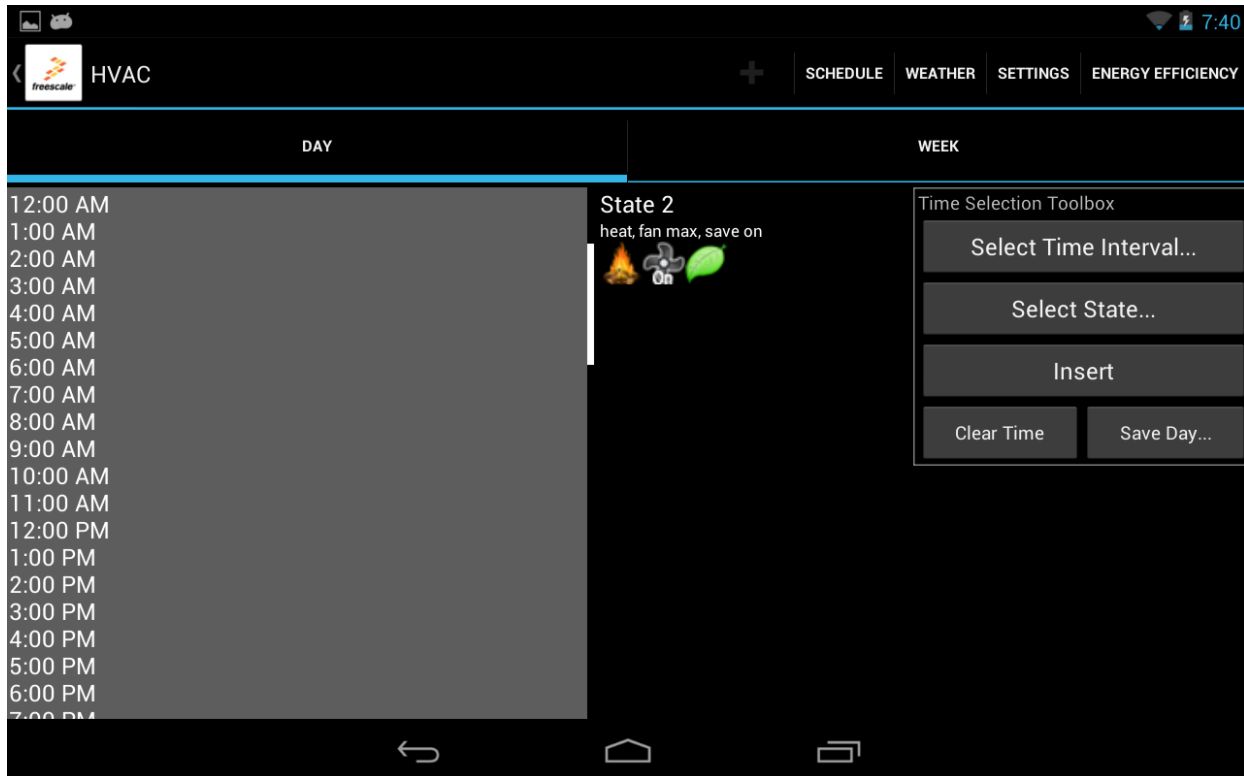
7:40

freescale HVAC

SCHEDULE WEATHER SETTINGS ENERGY EFFICIENCY

DAY

WEEK

12:00 AM
1:00 AM
2:00 AM
3:00 AM
4:00 AM
5:00 AM
6:00 AM
7:00 AM
8:00 AM
9:00 AM
10:00 AM
11:00 AM
12:00 PM
1:00 PM
2:00 PM
3:00 PM
4:00 PM
5:00 PM
6:00 PM
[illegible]

State 2
heat, fan max, save on
On

Time Selection Toolbox
Select Time Interval...
Select State...
Insert
Clear Time
Save Day...